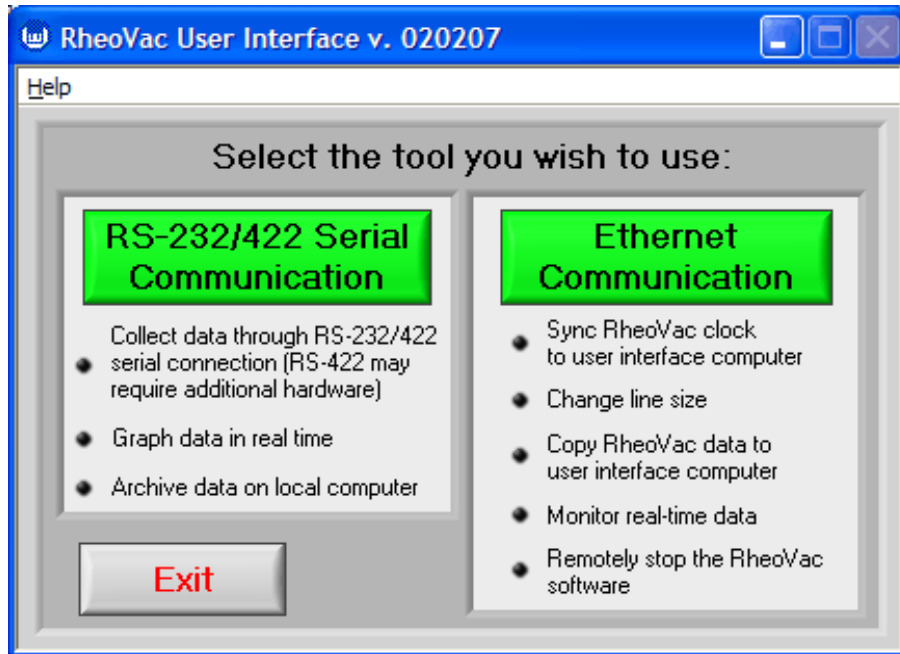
RheoVac User Interface v. 020207

Help

Select the tool you wish to use:

RS-232/422 Serial Communication

Collect data through RS-232/422 serial connection (RS-422 may require additional hardware)

Graph data in real time

Archive data on local computer

Exit

Ethernet Communication

Sync RheoVac clock to user interface computer

Change line size

Copy RheoVac data to user interface computer

Monitor real-time data

Remotely stop the RheoVac software